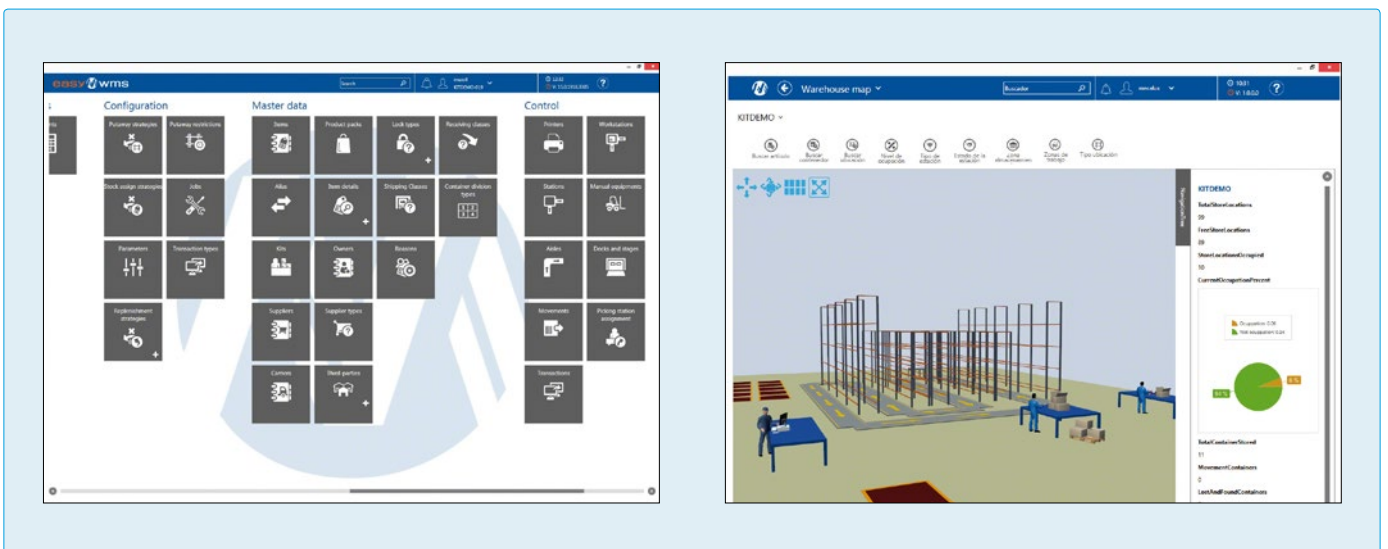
easy wms

Search

Configuration

Putaway strategies

Putaway restrictions

Stock assign strategies

Jobs

Parameters

Transaction types

Replenishment strategies

Master data

Items

Product packs

Lock types

Receiving classes

Alias

Item details

Shipping Classes

Container division types

Kits

Owners

Reasons

Suppliers

Supplier types

Carriers

Third parties

Control

Printers

Workstations

Stations

Manual equipments

Aisles

Docks and stages

Movements

Picking station assignment

Transactions

Warehouse map

Buscador

V: 1.8.0.0

KITDEMO

Buscar artículo

Buscar contenedor

Buscar ubicación

Nivel de ocupación

Tipo de edición

Estado de la edición

Zona

Zonas de trabajo

Tipo ubicación

Navigation

KITDEMO

TotalStoreLocations

FreeStoreLocations

StoreLocationsOccupied

10

CurrentOccupationPercent

TotalContainerStored

11

MovementContainers

0

LostAndFoundContainers